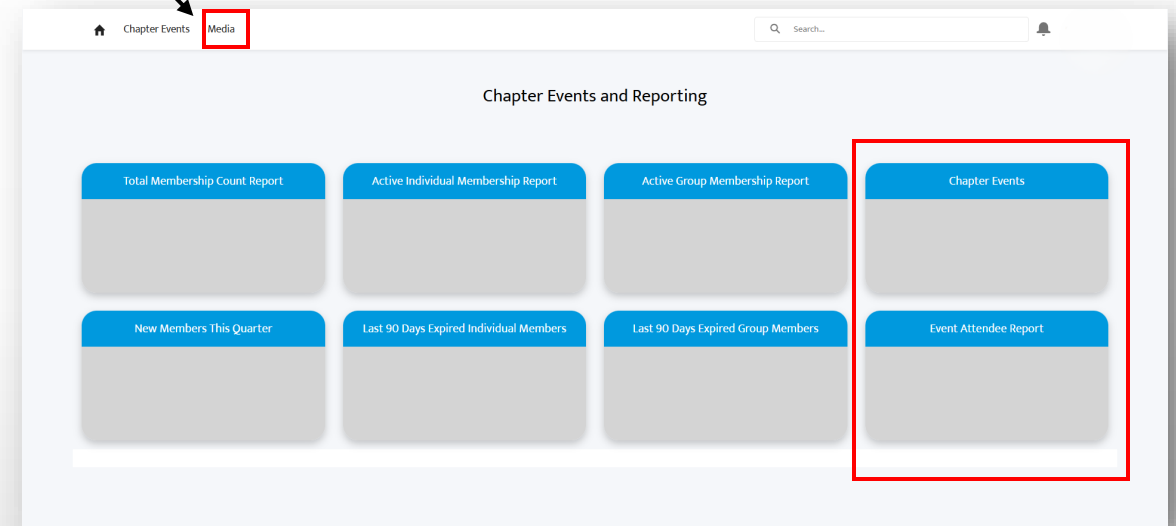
Chapter Events Media

Search...

Chapter Events and Reporting

Total Membership Count Report

Active Individual Membership Report

Active Group Membership Report

Chapter Events

New Members This Quarter

Last 90 Days Expired Individual Members

Last 90 Days Expired Group Members

Event Attendee Report